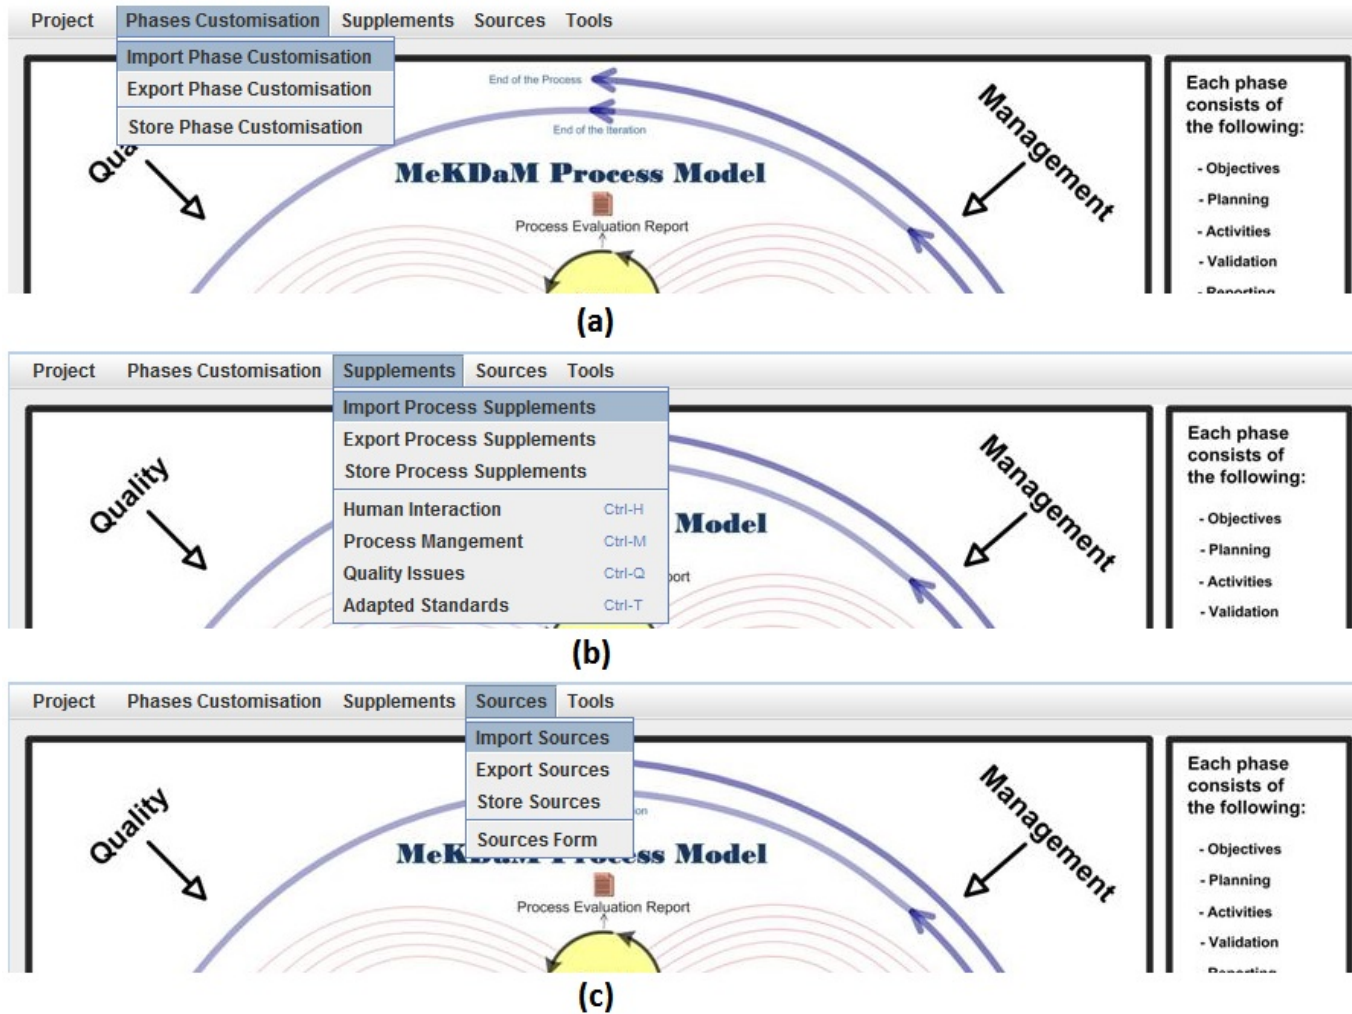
Project Phases Customisation Supplements Sources Tools

Import Phase Customisation
Export Phase Customisation
Store Phase Customisation

End of the Process
End of the Iteration

Qua

MeKDaM Process Model

Process Evaluation Report

Management

Each phase consists of the following:

- Objectives
- Planning
- Activities
- Validation
- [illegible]

(a)

Project Phases Customisation Supplements Sources Tools

Import Process Supplements
Export Process Supplements
Store Process Supplements
Human Interaction Ctrl-H
Process Mangement Ctrl-M
Quality Issues Ctrl-Q
Adapted Standards Ctrl-T

Quality

Model

port

Management

Each phase consists of the following:

- Objectives
- Planning
- Activities
- Validation

(b)

Project Phases Customisation Supplements Sources Tools

Import Sources
Export Sources
Store Sources
Sources Form

Quality

MeK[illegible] Model

Process Evaluation Report

Management

Each phase consists of the following:

- Objectives
- Planning
- Activities
- Validation
- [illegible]

(c)